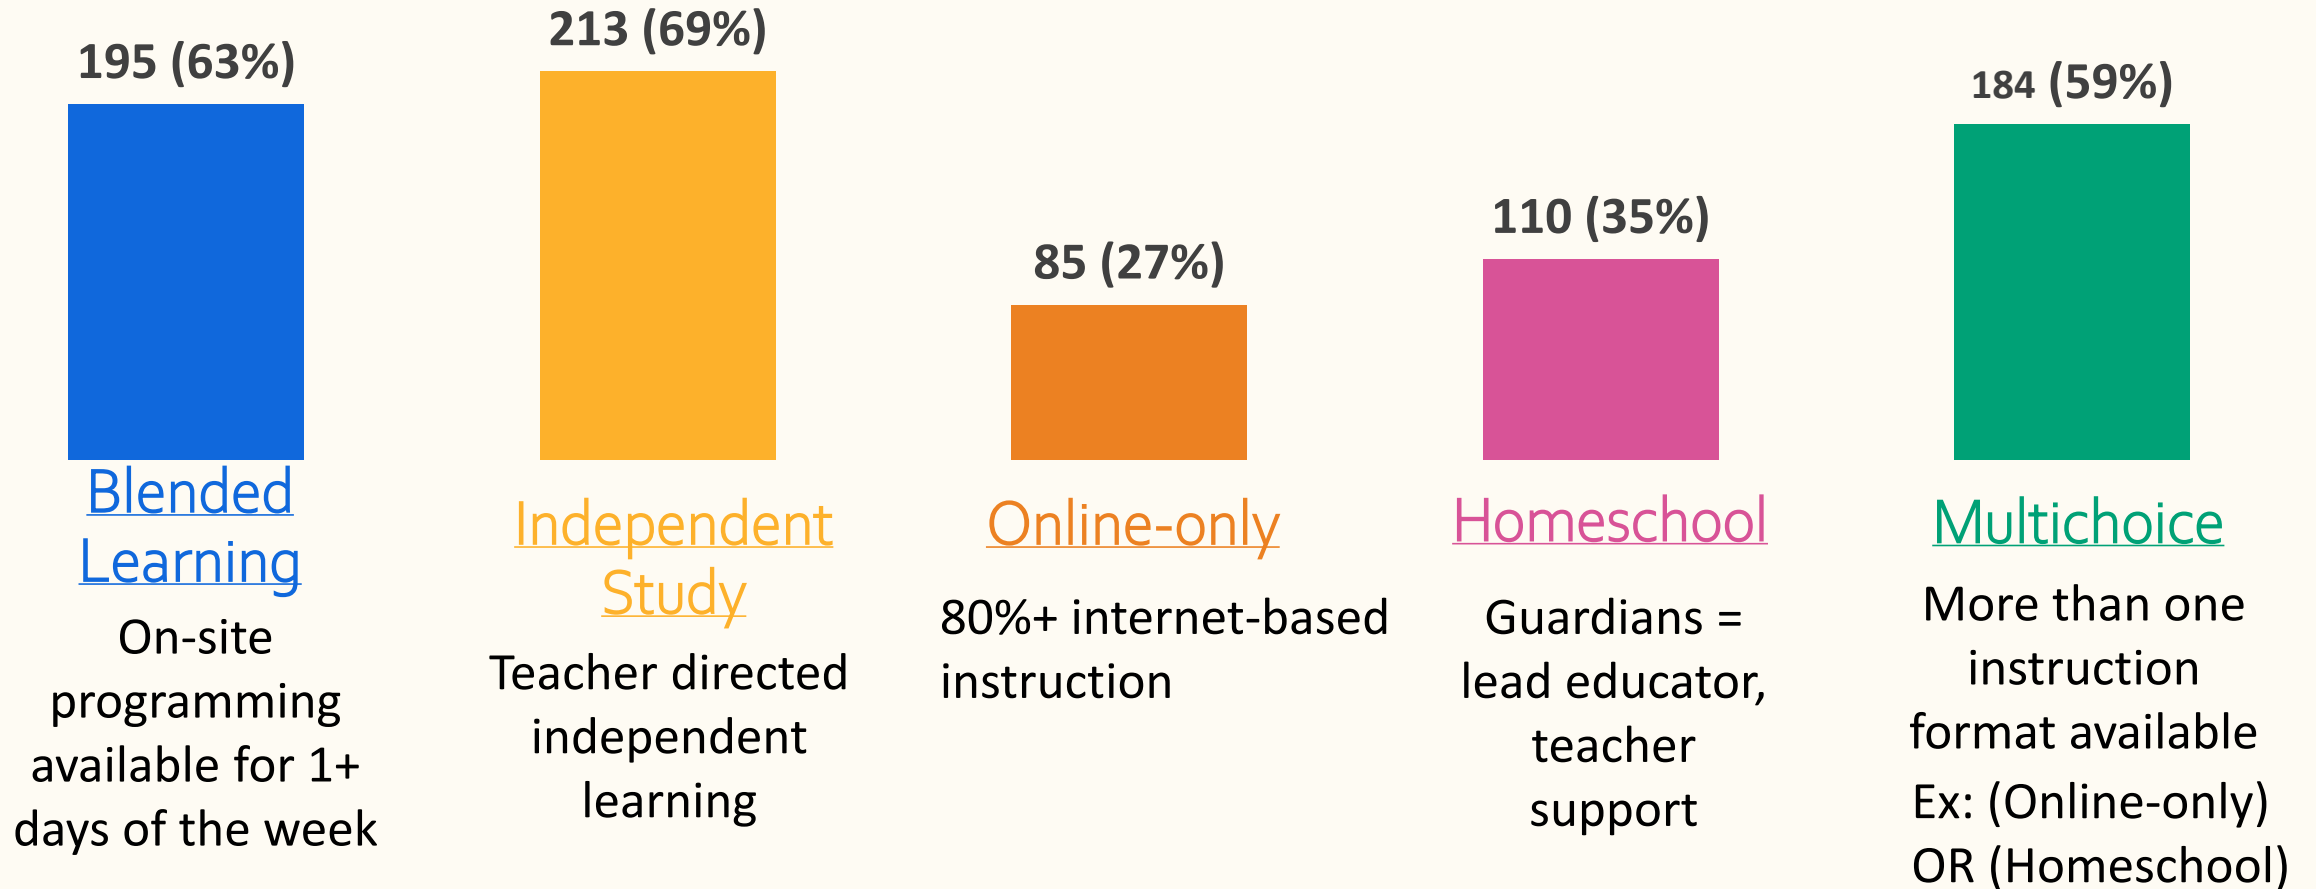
195 (63%)

Blended Learning

On-site programming available for 1+ days of the week

213 (69%)

Independent Study

Teacher directed independent learning

85 (27%)

Online-only

80%+ internet-based instruction

110 (35%)

Homeschool

Guardians = lead educator, teacher support

184 (59%)

Multichoice

More than one instruction format available

Ex: (Online-only) OR (Homeschool)